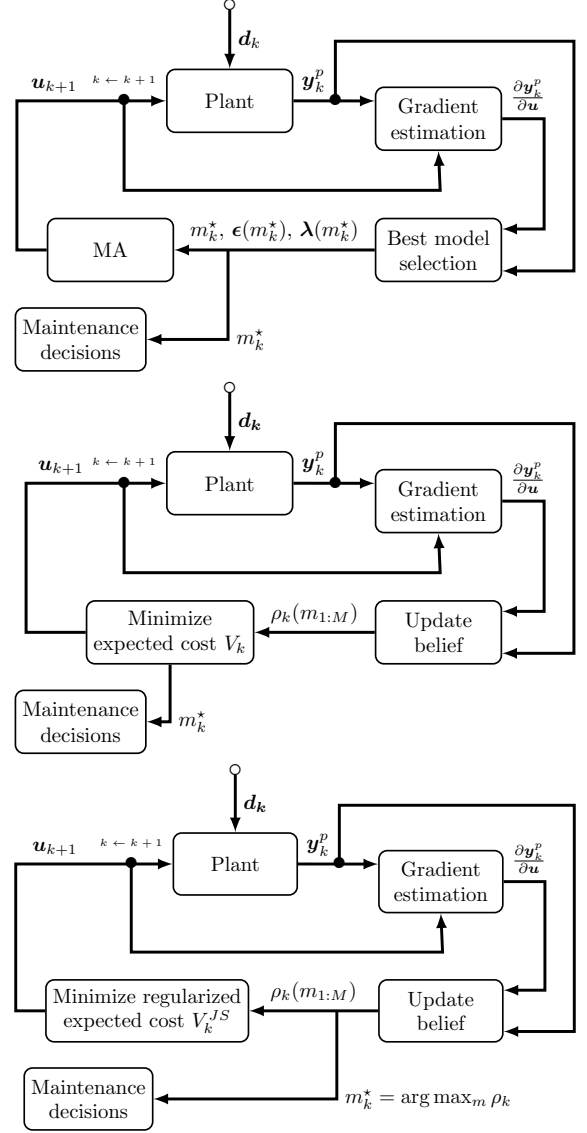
$\boldsymbol{d}_k$

$\boldsymbol{u}_{k+1}$ $k \leftarrow k+1$ Plant $\boldsymbol{y}_k^p$ Gradient estimation $\frac{\partial \boldsymbol{y}_k^p}{\partial \boldsymbol{u}}$

MA $m_k^\star$, $\boldsymbol{\epsilon}(m_k^\star)$, $\boldsymbol{\lambda}(m_k^\star)$ Best model selection

Maintenance decisions $m_k^\star$

$\boldsymbol{d_k}$

$\boldsymbol{u}_{k+1}$ $k \leftarrow k+1$ Plant $\boldsymbol{y}_k^p$ Gradient estimation $\frac{\partial \boldsymbol{y}_k^p}{\partial \boldsymbol{u}}$

Minimize expected cost $V_k$ $\rho_k(m_{1:M})$ Update belief

Maintenance decisions $m_k^\star$

$\boldsymbol{d_k}$

$\boldsymbol{u}_{k+1}$ $k \leftarrow k+1$ Plant $\boldsymbol{y}_k^p$ Gradient estimation $\frac{\partial \boldsymbol{y}_k^p}{\partial \boldsymbol{u}}$

Minimize regularized expected cost $V_k^{JS}$ $\rho_k(m_{1:M})$ Update belief

Maintenance decisions $m_k^\star = \arg\max_m \rho_k$